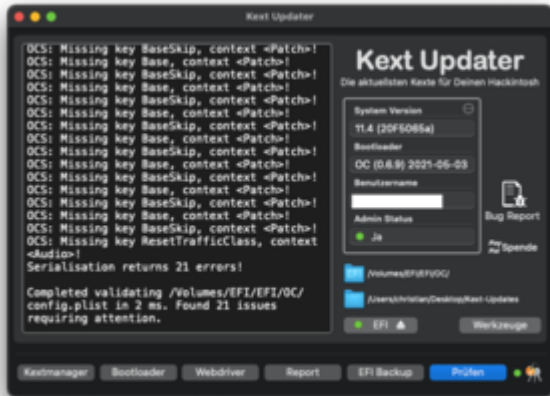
Kext Updater

OCS: Missing key BaseSkip, context <Patch>!
OCS: Missing key Base, context <Patch>!
OCS: Missing key BaseSkip, context <Patch>!
OCS: Missing key Base, context <Patch>!
OCS: Missing key BaseSkip, context <Patch>!
OCS: Missing key Base, context <Patch>!
OCS: Missing key BaseSkip, context <Patch>!
OCS: Missing key Base, context <Patch>!
OCS: Missing key BaseSkip, context <Patch>!
OCS: Missing key Base, context <Patch>!
OCS: Missing key BaseSkip, context <Patch>!
OCS: Missing key Base, context <Patch>!
OCS: Missing key BaseSkip, context <Patch>!
OCS: Missing key Base, context <Patch>!
OCS: Missing key ResetTrafficClass, context <Audio>!
Serialisation returns 21 errors!

Completed validating /Volumes/EFI/EFI/OC/config.plist in 2 ms. Found 21 issues requiring attention.

Kext Updater
Die aktuellsten Kexte für Deinen Hackintosh

System Version
11.4 (20F5065a)
Bootloader
OC (0.6.9) 2021-05-03
Benutzername
Admin Status
Ja

Bug Report
Spende

/Volumes/EFI/EFI/OC/
/Users/christian/Desktop/Kext-Updates

EFI
Werkzeuge

Kextmanager
Bootloader
Webdriver
Report
EFI Backup
Prüfen